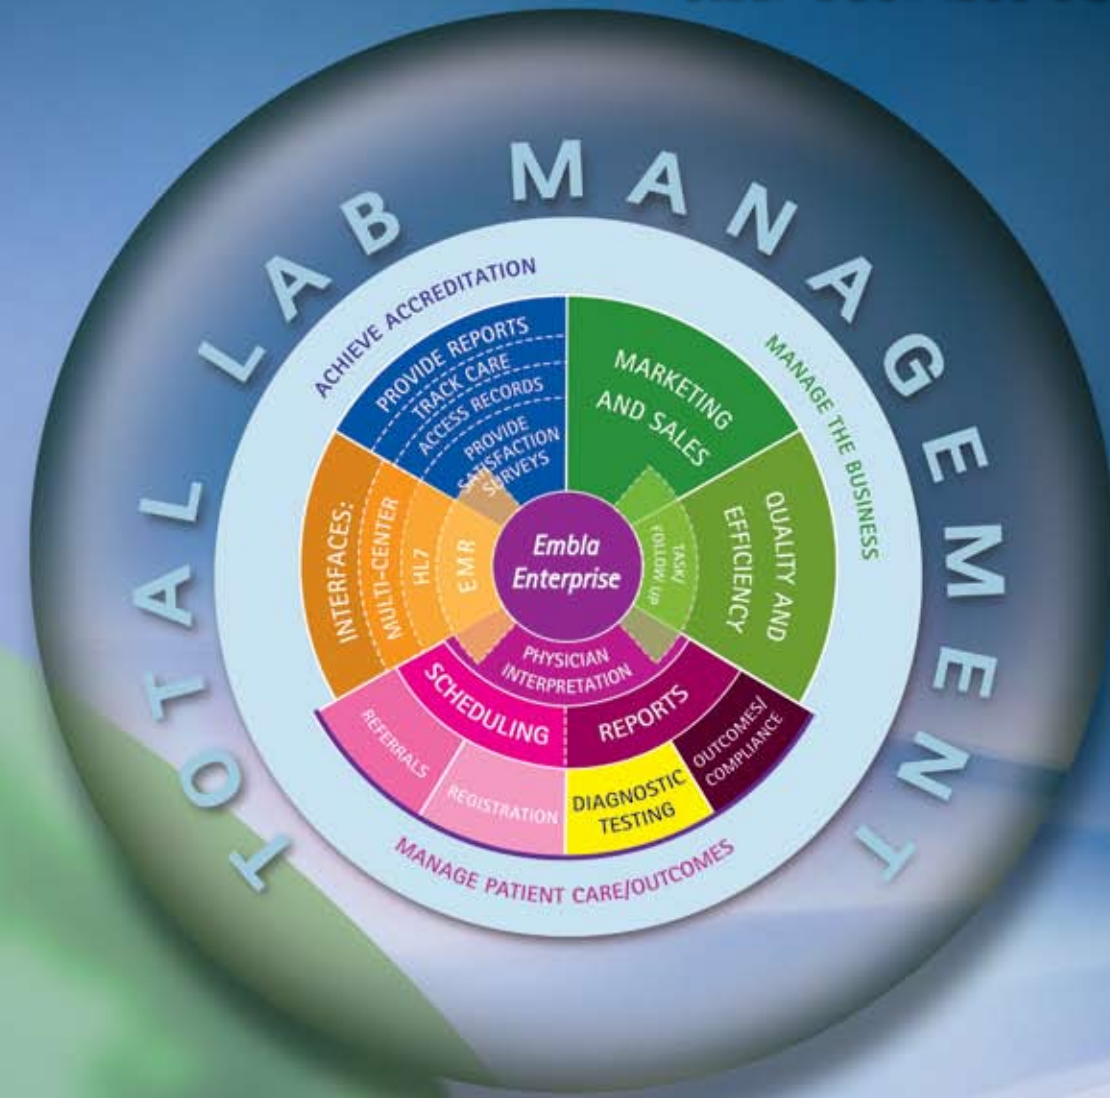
TOTAL LAB MANAGEMENT

ACHIEVE ACCREDITATION

PROVIDE REPORTS
TRACK CARE
ACCESS RECORDS
PROVIDE SATISFACTION SURVEYS

MANAGE THE BUSINESS

MARKETING AND SALES

QUALITY AND EFFICIENCY

TASK/ FOLLOW UP

Embla Enterprise

INTERFACES:
MULTI-CENTER
HL7
EMR

PHYSICIAN INTERPRETATION

SCHEDULING
REPORTS

REFERRALS
REGISTRATION
DIAGNOSTIC TESTING
OUTCOMES/ COMPLIANCE

MANAGE PATIENT CARE/OUTCOMES